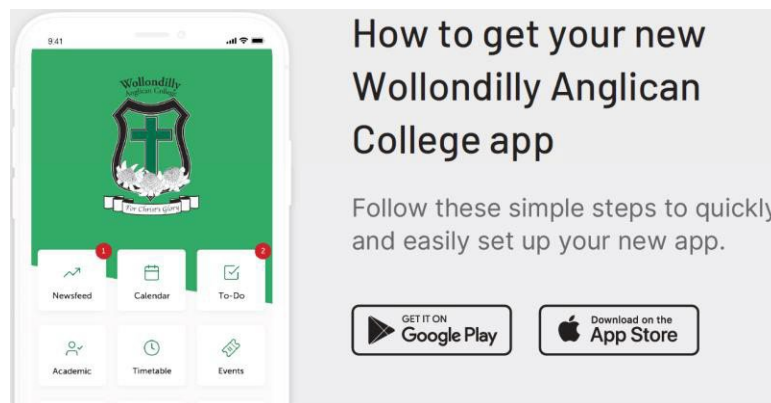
9:41

Wollondilly Anglican College

For Christ's Glory

1
Newsfeed

Calendar

2
To-Do

Academic

Timetable

Events

How to get your new Wollondilly Anglican College app

Follow these simple steps to quickly and easily set up your new app.

GET IT ON
Google Play

Download on the
App Store